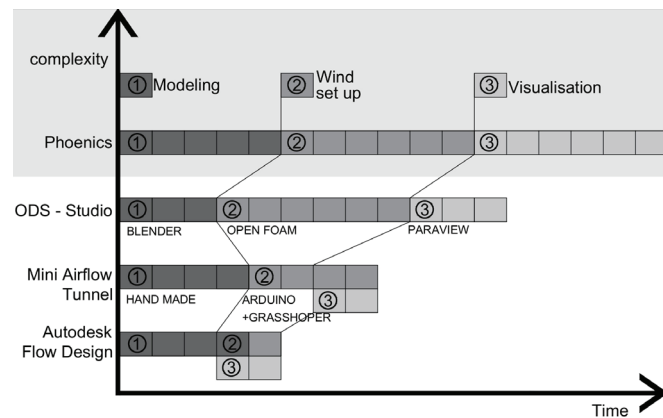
complexity

① Modeling

② Wind set up

③ Visualisation

Phoenics ① ② ③

ODS - Studio ① ② ③
BLENDER OPEN FOAM PARAVIEW

Mini Airflow Tunnel ① ② ③
HAND MADE ARDUINO +GRASSHOPER

Autodesk Flow Design ① ② ③

Time